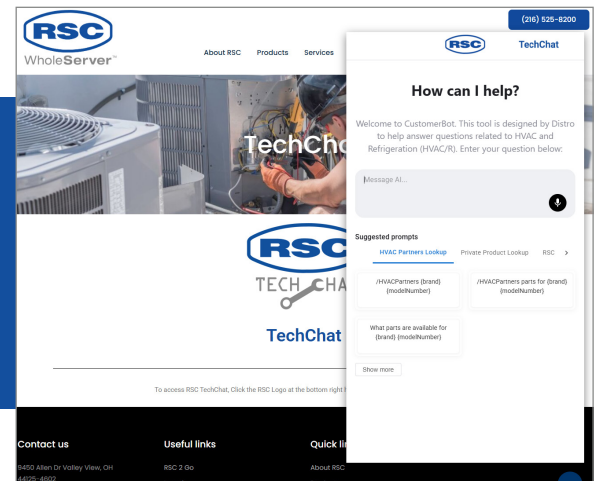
RSC WholeServer™

(216) 525-8200

About RSC Products Services

TechCh

RSC TECH CHA

TechChat

To access RSC TechChat, Click the RSC Logo at the bottom right

Contact us

5450 Allen Dr Valley View, OH 44125-4602

Useful links

RSC 2 Go

Quick li

About RSC

RSC TechChat

How can I help?

Welcome to CustomerBot. This tool is designed by Distro to help answer questions related to HVAC and Refrigeration (HVAC/R). Enter your question below:

Message AI...

Suggested prompts

HVAC Partners Lookup Private Product Lookup RSC >

/HVACPartners {brand} {modelNumber}

/HVACPartners parts for {brand} {modelNumber}

What parts are available for {brand} {modelNumber}

Show more